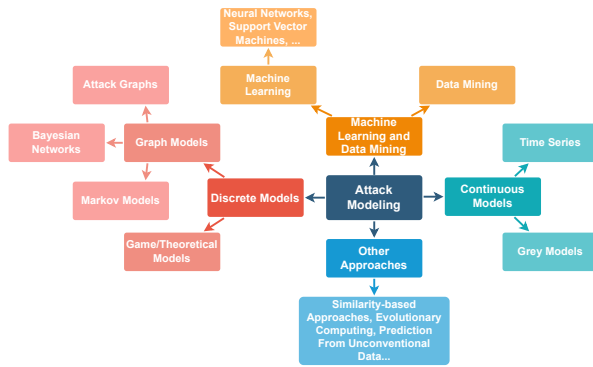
Neural Networks, Support Vector Machines, ...

Machine Learning

Data Mining

Attack Graphs

Machine Learning and Data Mining

Bayesian Networks

Graph Models

Time Series

Attack Modeling

Continuous Models

Markov Models

Discrete Models

Game/Theoretical Models

Other Approaches

Grey Models

Similarity-based Approaches, Evolutionary Computing, Prediction From Unconventional Data...